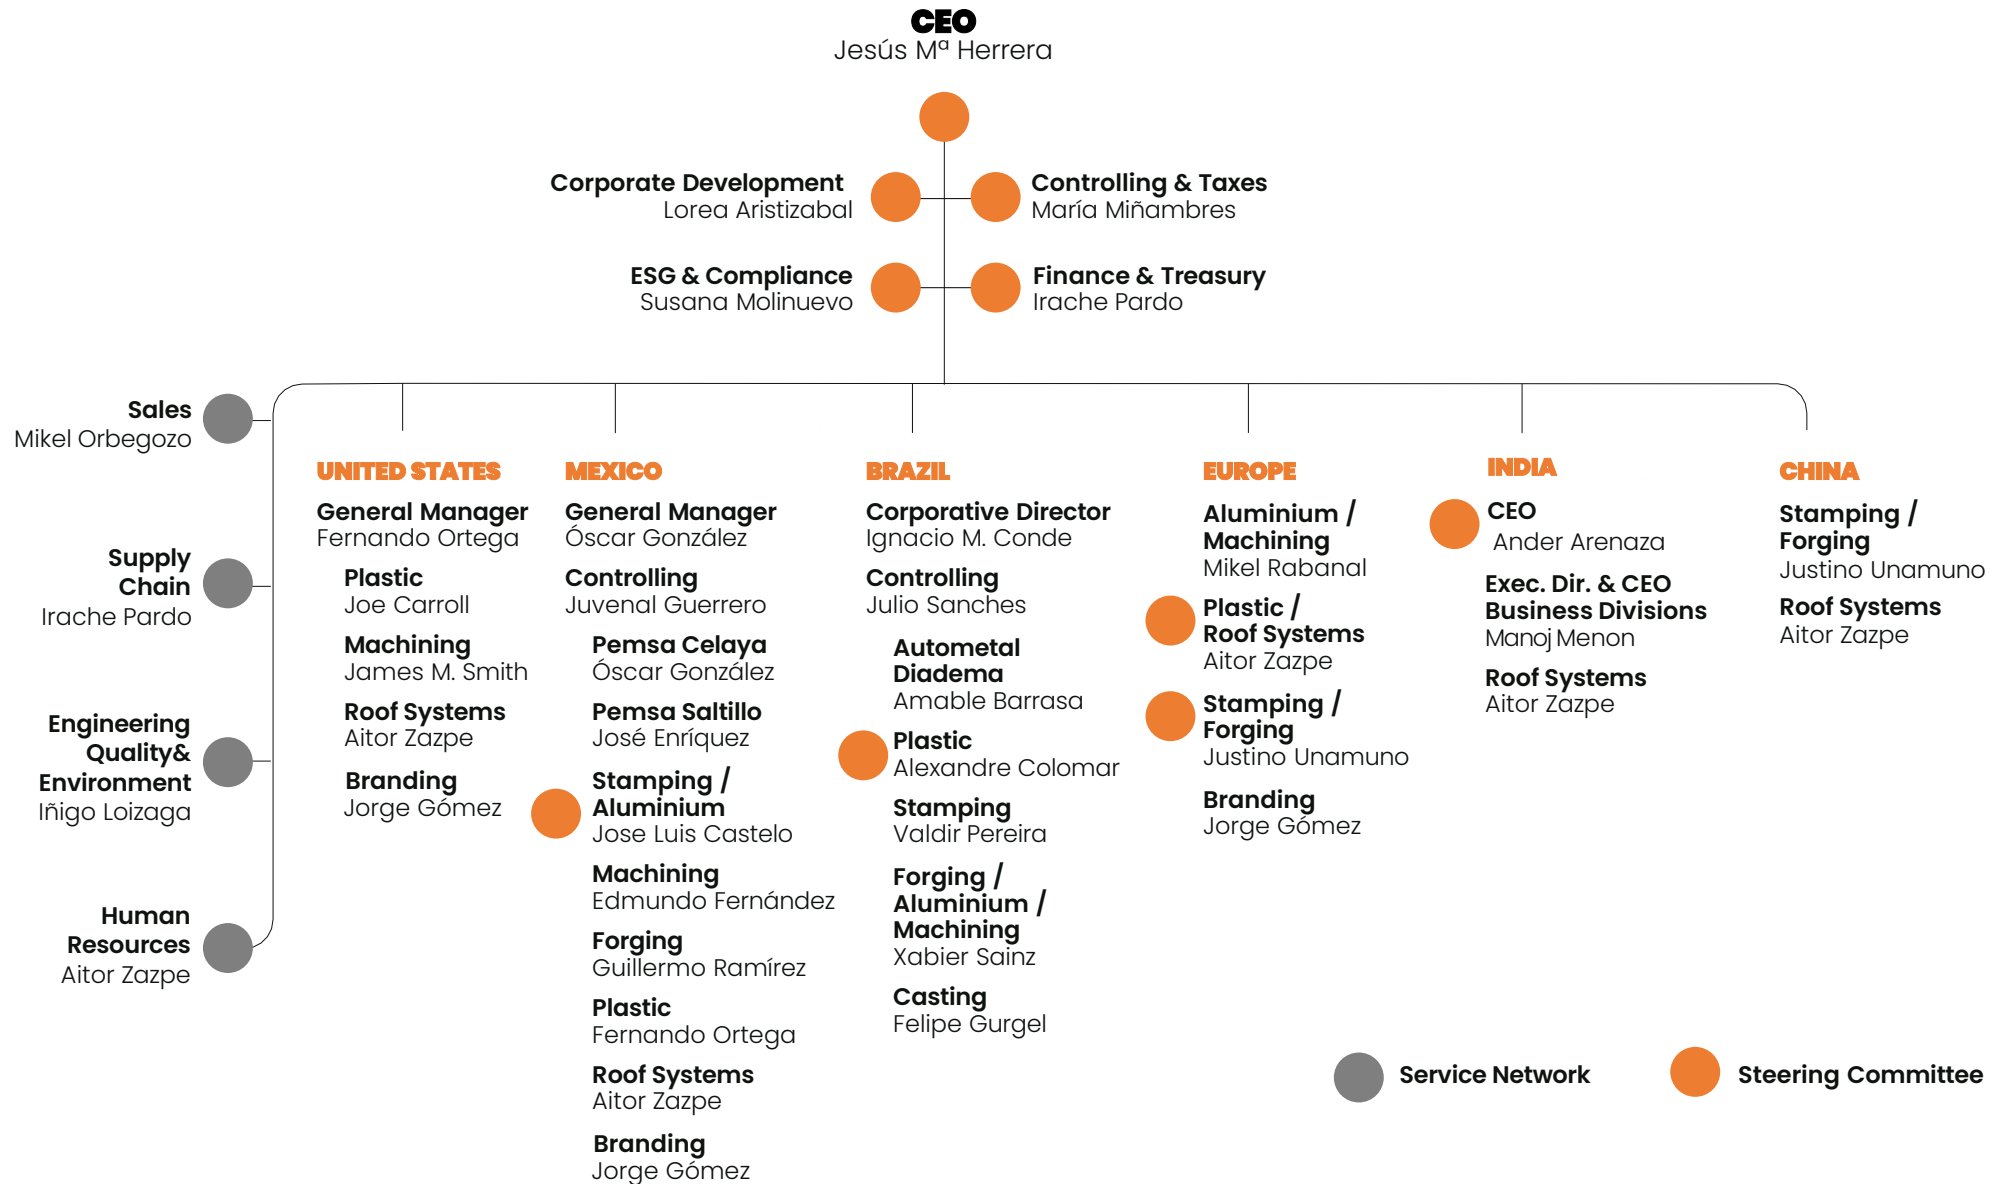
CEO
Jesús Mª Herrera

Corporate Development
Lorea Aristizabal

Controlling & Taxes
María Miñambres

ESG & Compliance
Susana Molinuevo

Finance & Treasury
Irache Pardo

Sales
Mikel Orbegozo

Supply Chain
Irache Pardo

Engineering Quality& Environment
Iñigo Loizaga

Human Resources
Aitor Zazpe

UNITED STATES
General Manager
Fernando Ortega
Plastic
Joe Carroll
Machining
James M. Smith
Roof Systems
Aitor Zazpe
Branding
Jorge Gómez

MEXICO
General Manager
Óscar González
Controlling
Juvenal Guerrero
Pemsa Celaya
Óscar González
Pemsa Saltillo
José Enríquez
Stamping / Aluminium
Jose Luis Castelo
Machining
Edmundo Fernández
Forging
Guillermo Ramírez
Plastic
Fernando Ortega
Roof Systems
Aitor Zazpe
Branding
Jorge Gómez

BRAZIL
Corporative Director
Ignacio M. Conde
Controlling
Julio Sanches
Autometal Diadema
Amable Barrasa
Plastic
Alexandre Colomar
Stamping
Valdir Pereira
Forging / Aluminium / Machining
Xabier Sainz
Casting
Felipe Gurgel

EUROPE
Aluminium / Machining
Mikel Rabanal
Plastic / Roof Systems
Aitor Zazpe
Stamping / Forging
Justino Unamuno
Branding
Jorge Gómez

INDIA
CEO
Ander Arenaza
Exec. Dir. & CEO Business Divisions
Manoj Menon
Roof Systems
Aitor Zazpe

CHINA
Stamping / Forging
Justino Unamuno
Roof Systems
Aitor Zazpe

Service Network
Steering Committee